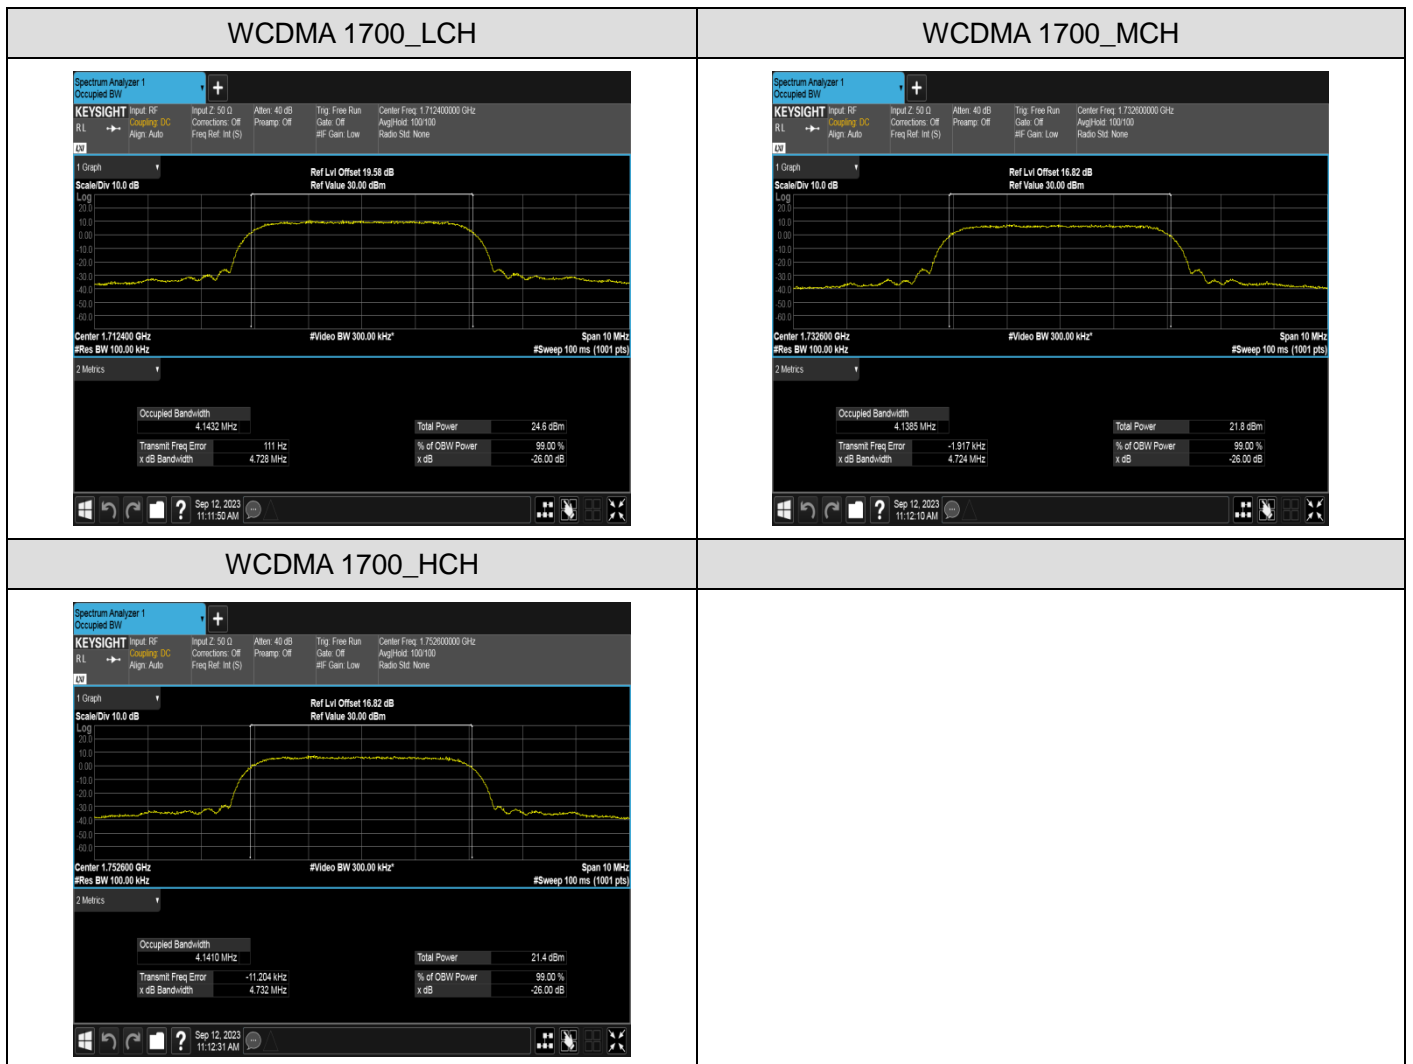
| WCDMA 1700_LCH | WCDMA 1700_MCH |
|---|---|
| Spectrum Analyzer 1 Occupied BW KEYSIGHT Input: RF Coupling: DC Align: Auto Input Z: 50 Ω Corrections: Off Freq Ref: Int (S) Atten: 40 dB Preamp: Off Trig: Free Run Gate: Off #IF Gain: Low Center Freq: 1.712400000 GHz Avg\|Hold: 100/100 Radio Std: None 1 Graph Scale/Div 10.0 dB Log Ref Lvl Offset 19.58 dB Ref Value 30.00 dBm 20.0 10.0 0.00 -10.0 -20.0 -30.0 -40.0 -50.0 -60.0 Center 1.712400 GHz #Res BW 100.00 kHz #Video BW 300.00 kHz* Span 10 MHz #Sweep 100 ms (1001 pts) 2 Metrics Occupied Bandwidth 4.1432 MHz Transmit Freq Error 111 Hz x dB Bandwidth 4.728 MHz Total Power 24.6 dBm % of OBW Power 99.00 % x dB -26.00 dB Sep 12, 2023 11:11:50 AM | Spectrum Analyzer 1 Occupied BW KEYSIGHT Input: RF Coupling: DC Align: Auto Input Z: 50 Ω Corrections: Off Freq Ref: Int (S) Atten: 40 dB Preamp: Off Trig: Free Run Gate: Off #IF Gain: Low Center Freq: 1.732600000 GHz Avg\|Hold: 100/100 Radio Std: None 1 Graph Scale/Div 10.0 dB Log Ref Lvl Offset 16.82 dB Ref Value 30.00 dBm 20.0 10.0 0.00 -10.0 -20.0 -30.0 -40.0 -50.0 -60.0 Center 1.732600 GHz #Res BW 100.00 kHz #Video BW 300.00 kHz* Span 10 MHz #Sweep 100 ms (1001 pts) 2 Metrics Occupied Bandwidth 4.1385 MHz Transmit Freq Error -1.917 kHz x dB Bandwidth 4.724 MHz Total Power 21.8 dBm % of OBW Power 99.00 % x dB -26.00 dB Sep 12, 2023 11:12:10 AM |
| WCDMA 1700_HCH | |
| Spectrum Analyzer 1 Occupied BW KEYSIGHT Input: RF Coupling: DC Align: Auto Input Z: 50 Ω Corrections: Off Freq Ref: Int (S) Atten: 40 dB Preamp: Off Trig: Free Run Gate: Off #IF Gain: Low Center Freq: 1.752600000 GHz Avg\|Hold: 100/100 Radio Std: None 1 Graph Scale/Div 10.0 dB Log Ref Lvl Offset 16.82 dB Ref Value 30.00 dBm 20.0 10.0 0.00 -10.0 -20.0 -30.0 -40.0 -50.0 -60.0 Center 1.752600 GHz #Res BW 100.00 kHz #Video BW 300.00 kHz* Span 10 MHz #Sweep 100 ms (1001 pts) 2 Metrics Occupied Bandwidth 4.1410 MHz Transmit Freq Error -11.204 kHz x dB Bandwidth 4.732 MHz Total Power 21.4 dBm % of OBW Power 99.00 % x dB -26.00 dB Sep 12, 2023 11:12:31 AM | |